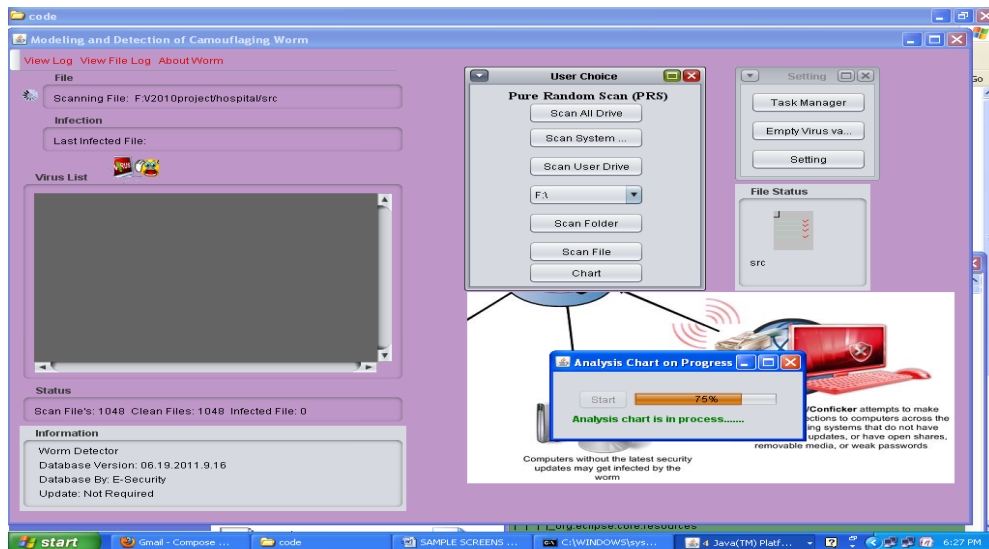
code

Modeling and Detection of Camouflaging Worm

View Log View File Log About Worm

File

Scanning File: F:\V2010project\hospital\src

Infection

Last Infected File:

Virus List

Status

Scan File's: 1048 Clean Files: 1048 Infected File: 0

Information

Worm Detector
Database Version: 06.19.2011.9.16
Database By: E-Security
Update: Not Required

User Choice

Pure Random Scan (PRS)

Scan All Drive

Scan System ...

Scan User Drive

F:\

Scan Folder

Scan File

Chart

Setting

Task Manager

Empty Virus va...

Setting

File Status

src

Analysis Chart on Progress

Start

75%

Analysis chart is in process.......

/Conficker attempts to make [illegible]ections to computers across the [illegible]ing systems that do not have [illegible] updates, or have open shares, removable media, or weak passwords

Computers without the latest security updates may get infected by the worm

org.eclipse.core.resources

start

Gmail - Compose ...

code

SAMPLE SCREENS ...

C:\WINDOWS\sys...

4 Java(TM) Platf...

6:27 PM

Go